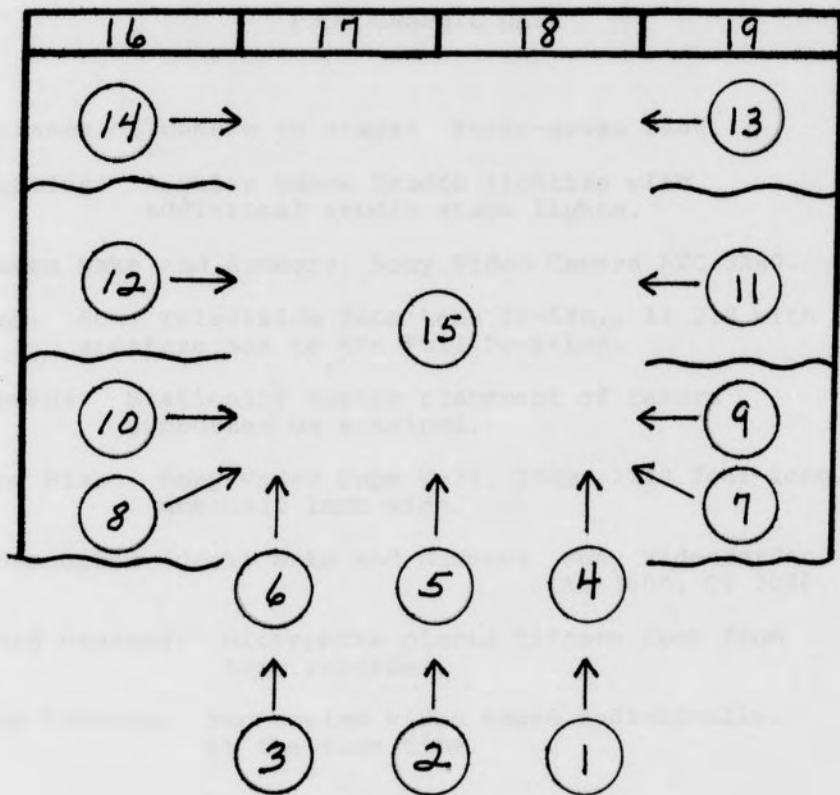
| 16 | 17 | 18 | 19 |
|---|---|---|---|

14
13
12
15
11
10
9
8
7
6
5
4
3
2
1

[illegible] to stage. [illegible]
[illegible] studio lighting with additional studio stage lights.
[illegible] Sony Video Camera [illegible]
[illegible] Sony television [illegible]
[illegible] placement of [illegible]
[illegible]
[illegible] Sony Video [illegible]
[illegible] fifteen feet from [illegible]
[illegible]